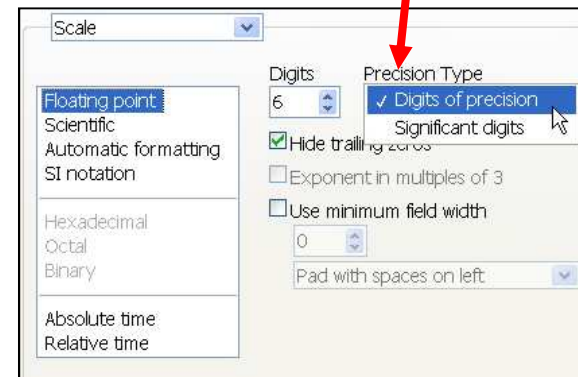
Scale

Floating point
Scientific
Automatic formatting
SI notation

Hexadecimal
Octal
Binary

Absolute time
Relative time

Digits
6

Precision Type
✓ Digits of precision
Significant digits

Hide trailing zeros
Exponent in multiples of 3
Use minimum field width
0
Pad with spaces on left